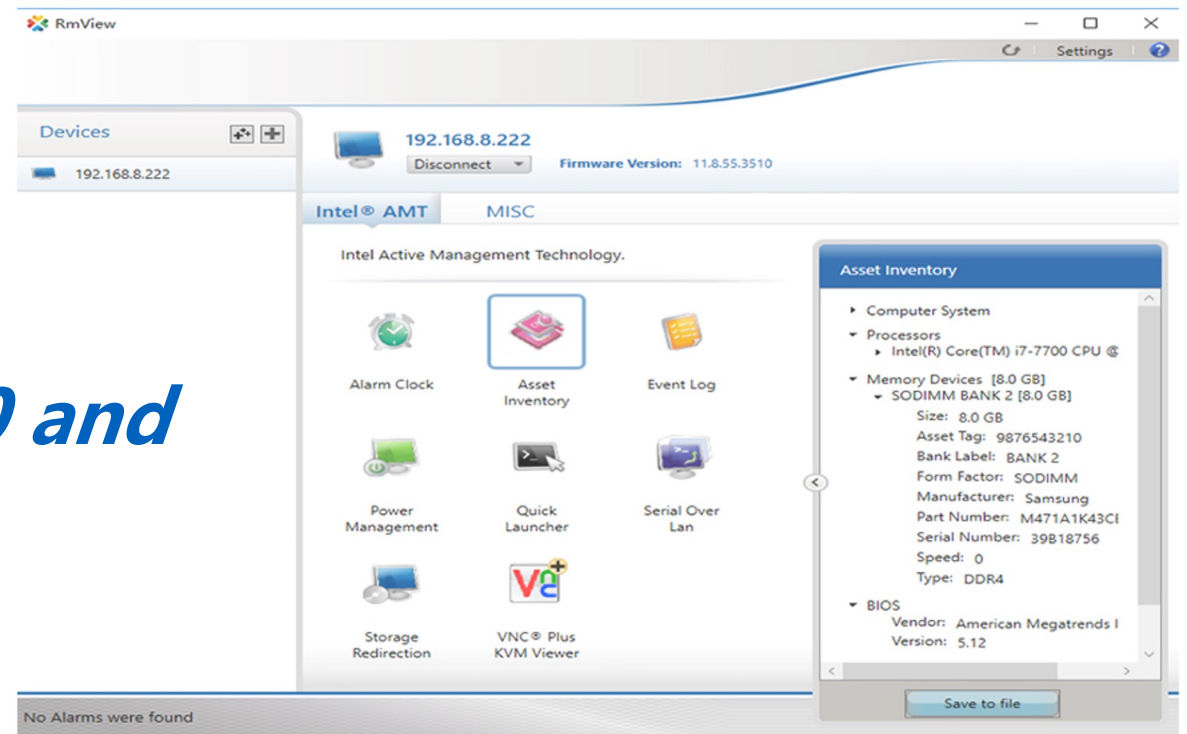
RmView

Settings

Devices

192.168.8.222

192.168.8.222

Disconnect

Firmware Version: 11.8.55.3510

Intel® AMT

MISC

Intel Active Management Technology.

Alarm Clock

Asset Inventory

Event Log

Power Management

Quick Launcher

Serial Over Lan

Storage Redirection

VNC® Plus KVM Viewer

) and

Asset Inventory

Computer System

Processors

Intel(R) Core(TM) i7-7700 CPU @

Memory Devices [8.0 GB]

SODIMM BANK 2 [8.0 GB]

Size: 8.0 GB

Asset Tag: 9876543210

Bank Label: BANK 2

Form Factor: SODIMM

Manufacturer: Samsung

Part Number: M471A1K43C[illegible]

Serial Number: 39B18756

Speed: 0

Type: DDR4

BIOS

Vendor: American Megatrends I

Version: 5.12

Save to file

No Alarms were found